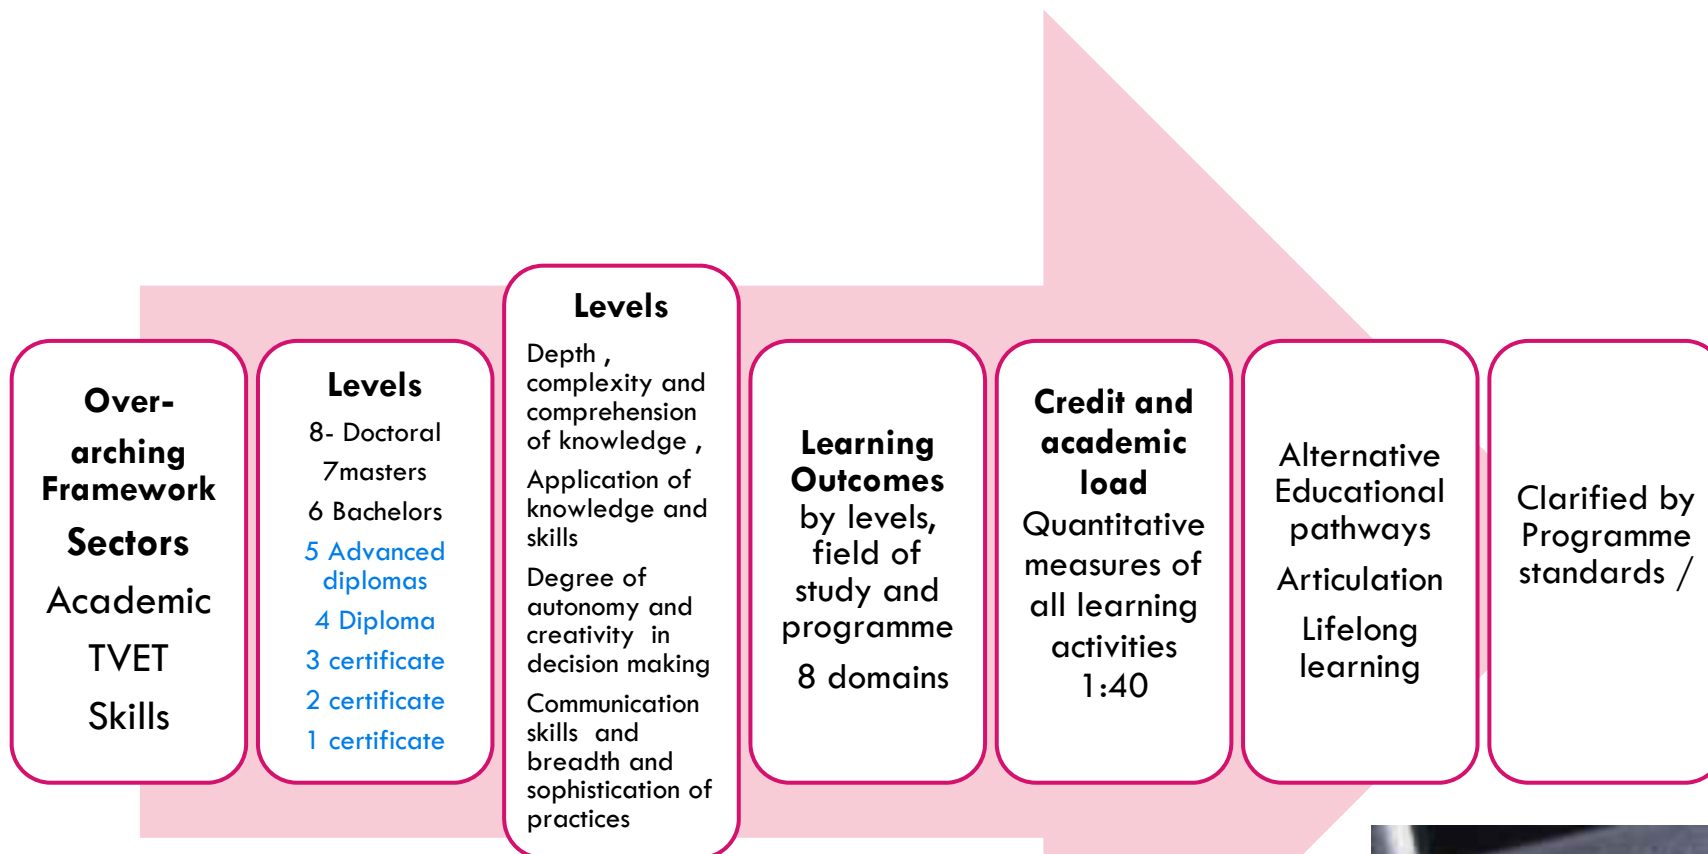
Over-arching Framework

Sectors

Academic

TVET

Skills

Levels

8- Doctoral

7masters

6 Bachelors

5 Advanced diplomas

4 Diploma

3 certificate

2 certificate

1 certificate

Levels

Depth , complexity and comprehension of knowledge ,

Application of knowledge and skills

Degree of autonomy and creativity in decision making

Communication skills and breadth and sophistication of practices

Learning Outcomes by levels, field of study and programme

8 domains

Credit and academic load

Quantitative measures of all learning activities

1:40

Alternative Educational pathways

Articulation

Lifelong learning

Clarified by Programme standards /